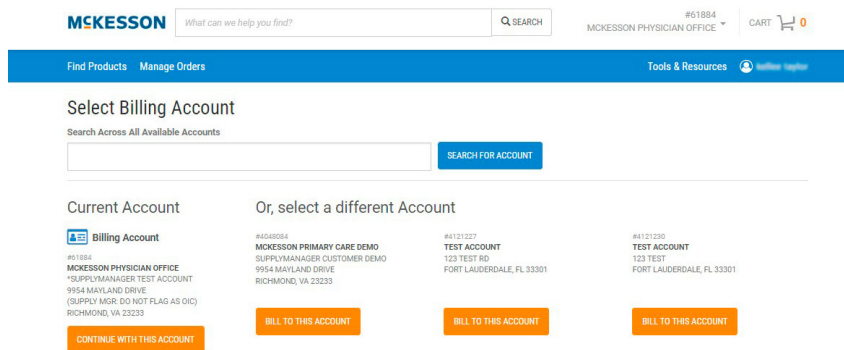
MCKESSON

What can we help you find?

SEARCH

#61884
MCKESSON PHYSICIAN OFFICE

CART 0

Find Products Manage Orders

Tools & Resources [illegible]

Select Billing Account

Search Across All Available Accounts

SEARCH FOR ACCOUNT

Current Account

Billing Account

#61884
MCKESSON PHYSICIAN OFFICE
*SUPPLYMANAGER TEST ACCOUNT
9954 MAYLAND DRIVE
(SUPPLY MGR: DO NOT FLAG AS OIC)
RICHMOND, VA 23233

CONTINUE WITH THIS ACCOUNT

Or, select a different Account

#4048084
MCKESSON PRIMARY CARE DEMO
SUPPLYMANAGER CUSTOMER DEMO
9954 MAYLAND DRIVE
RICHMOND, VA 23233

BILL TO THIS ACCOUNT

#4121227
TEST ACCOUNT
123 TEST RD
FORT LAUDERDALE, FL 33301

BILL TO THIS ACCOUNT

#4121230
TEST ACCOUNT
123 TEST
FORT LAUDERDALE, FL 33301

BILL TO THIS ACCOUNT